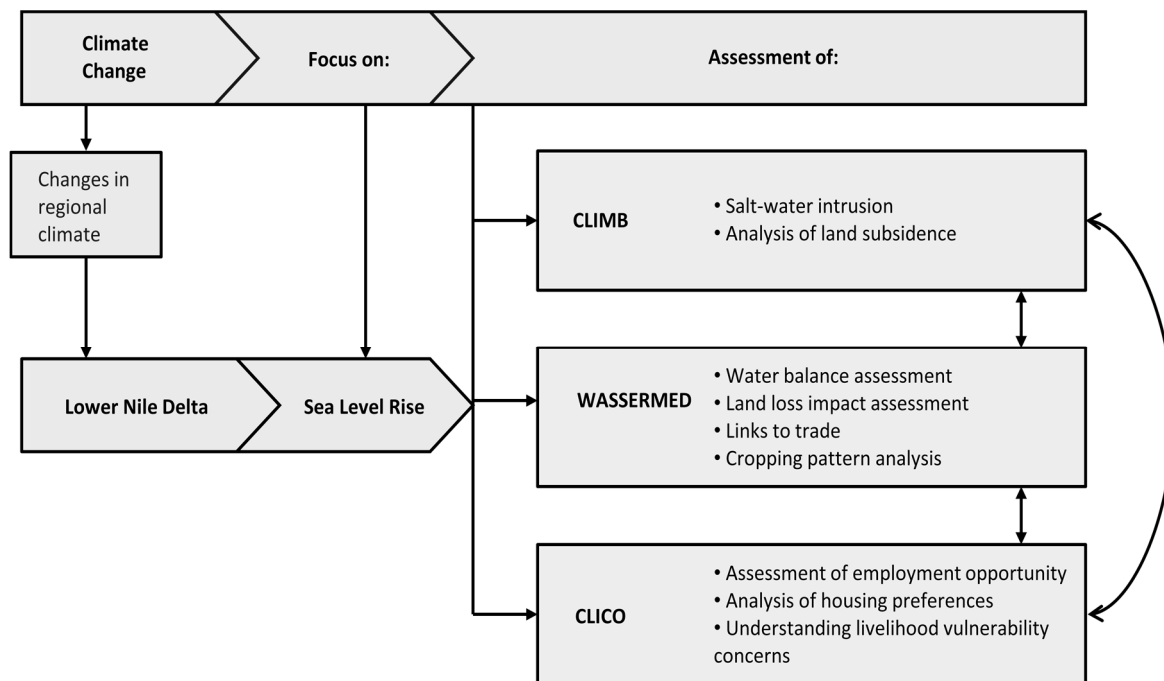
Climate Change

Focus on:

Assessment of:

Changes in regional climate

CLIMB

• Salt-water intrusion
• Analysis of land subsidence

Lower Nile Delta

Sea Level Rise

WASSERMED

• Water balance assessment
• Land loss impact assessment
• Links to trade
• Cropping pattern analysis

CLICO

• Assessment of employment opportunity
• Analysis of housing preferences
• Understanding livelihood vulnerability concerns